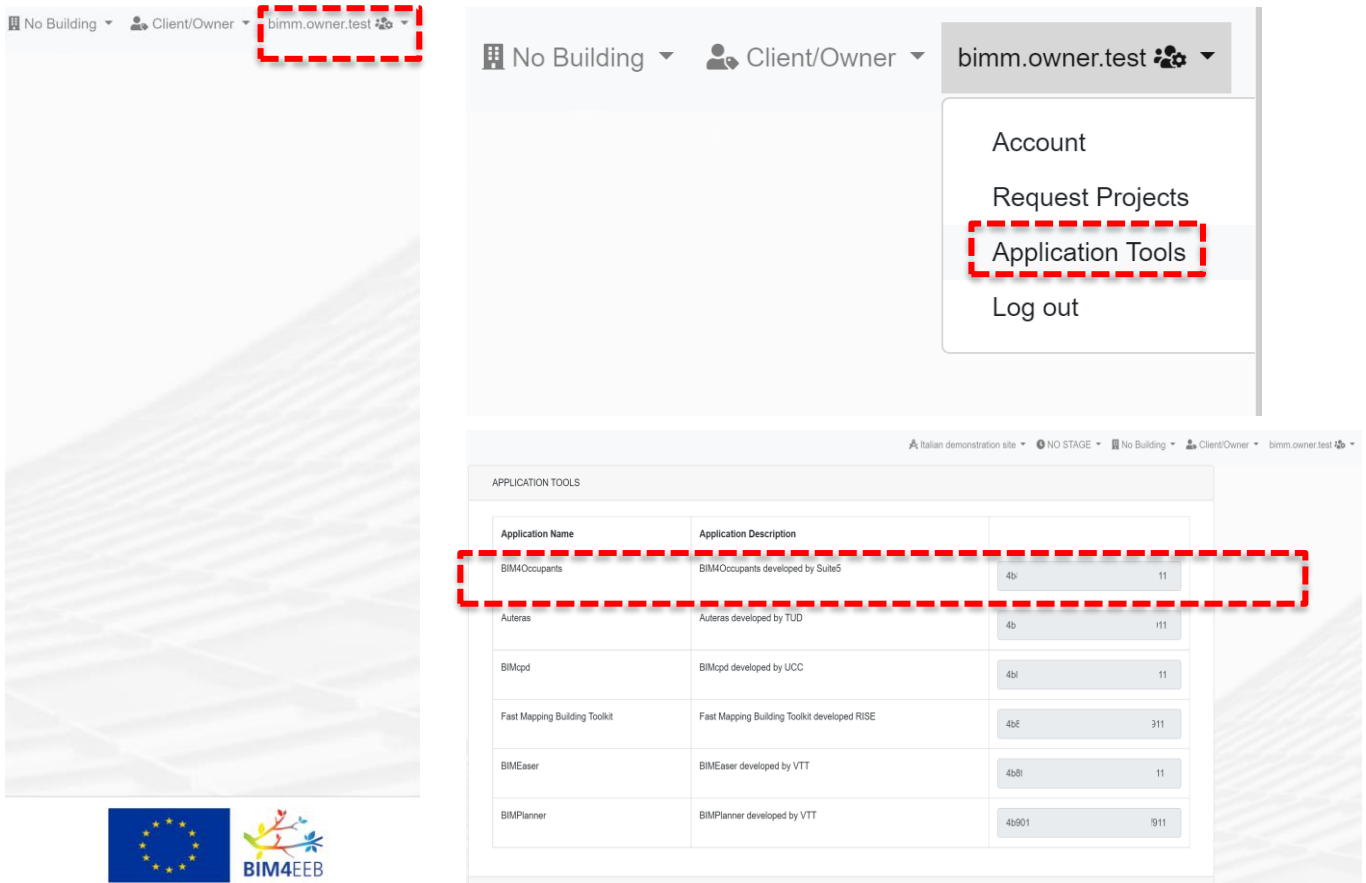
No Building ▾ Client/Owner ▾ bimm.owner.test ▾

No Building ▾ Client/Owner ▾ bimm.owner.test ▾

Account

Request Projects

Application Tools

Log out

Italian demonstration site ▾ NO STAGE ▾ No Building ▾ Client/Owner ▾ bimm.owner.test ▾

APPLICATION TOOLS

| Application Name | Application Description | |
|---|---|---|
| BIM4Occupants | BIM4Occupants developed by Suite5 | 4b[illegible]11 |
| Auteras | Auteras developed by TUD | 4b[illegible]11 |
| BIMcpd | BIMcpd developed by UCC | 4b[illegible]11 |
| Fast Mapping Building Toolkit | Fast Mapping Building Toolkit developed RISE | 4b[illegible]311 |
| BIMEaser | BIMEaser developed by VTT | 4b8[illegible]11 |
| BIMPlanner | BIMPlanner developed by VTT | 4b901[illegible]911 |

BIM4EEB